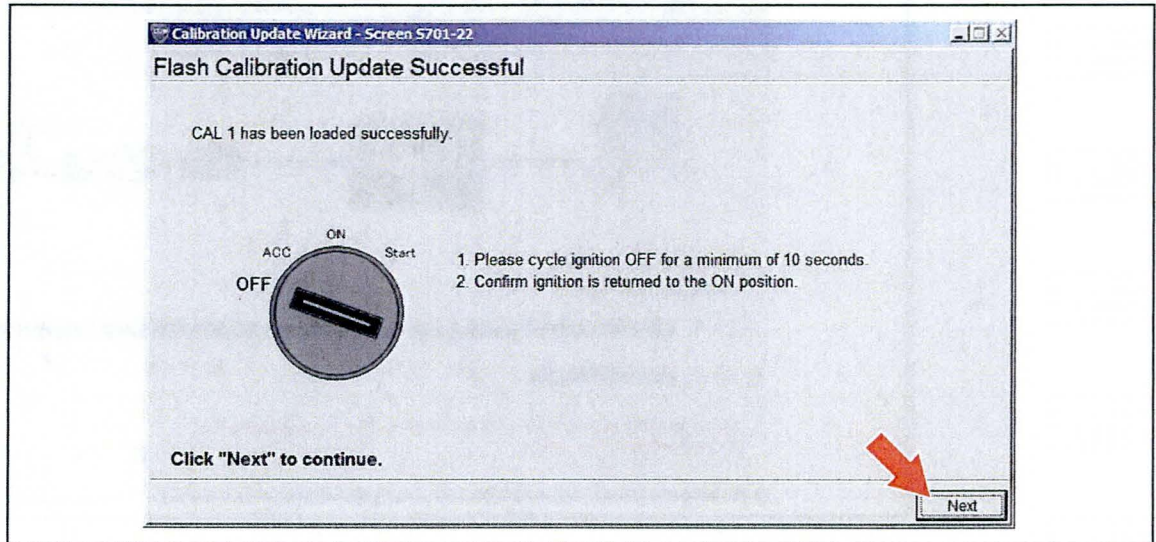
Calibration Update Wizard - Screen S701-22

Flash Calibration Update Successful

CAL 1 has been loaded successfully.

ON
ACC
Start
OFF

1. Please cycle ignition OFF for a minimum of 10 seconds.
2. Confirm ignition is returned to the ON position.

Click "Next" to continue.

Next